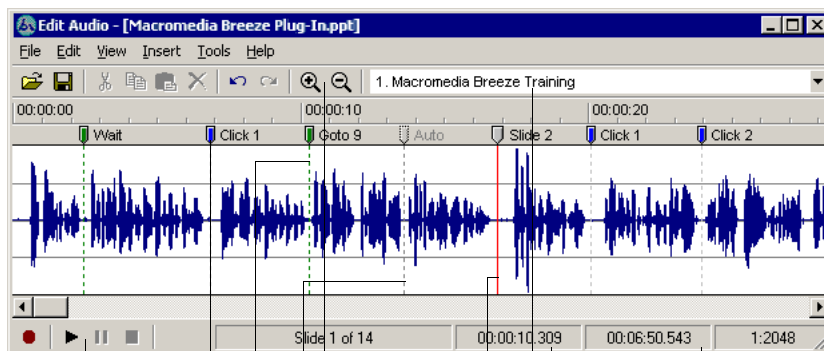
Edit Audio - [Macromedia Breeze Plug-In.ppt]

File Edit View Insert Tools Help

1. Macromedia Breeze Training

00:00:00 00:00:10 00:00:20

Wait Click 1 Goto 9 Auto Slide 2 Click 1 Click 2

Slide 1 of 14 00:00:10.309 00:06:50.543 1:2048